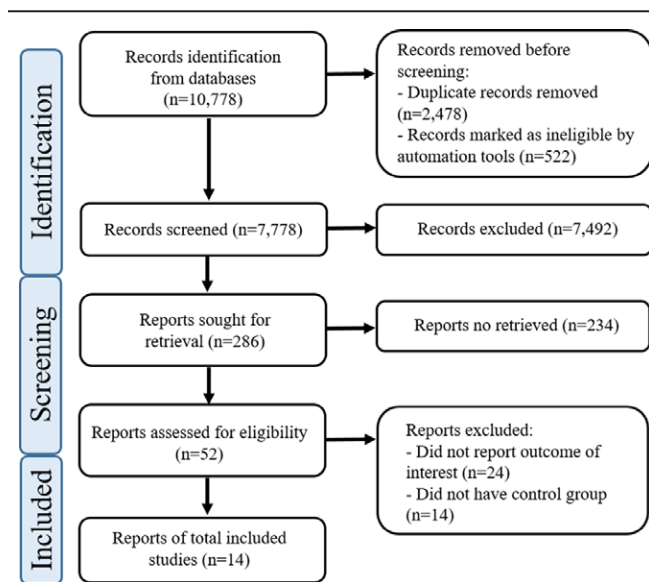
Identification

Records identification from databases (n=10,778)

Records removed before screening:
- Duplicate records removed (n=2,478)
- Records marked as ineligible by automation tools (n=522)

Records screened (n=7,778)

Records excluded (n=7,492)

Screening

Reports sought for retrieval (n=286)

Reports no retrieved (n=234)

Reports assessed for eligibility (n=52)

Reports excluded:
- Did not report outcome of interest (n=24)
- Did not have control group (n=14)

Included

Reports of total included studies (n=14)